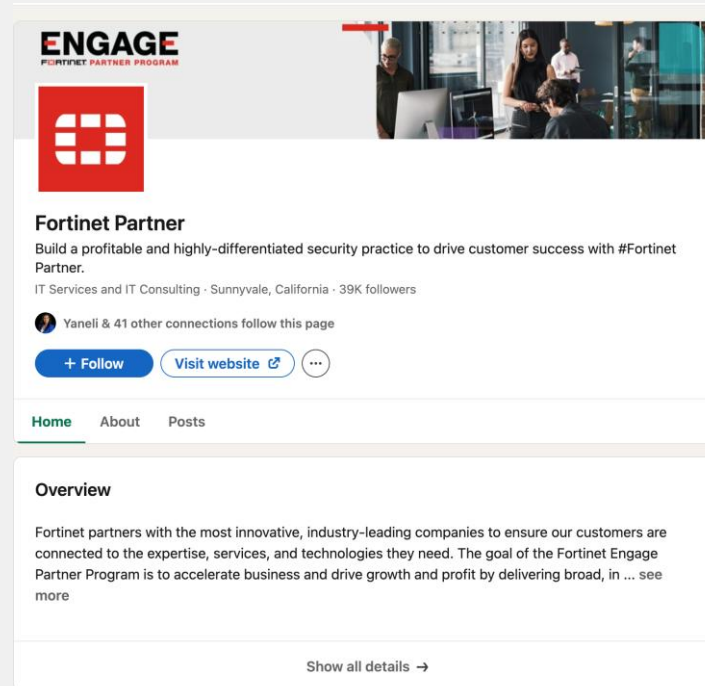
ENGAGE
FORTINET PARTNER PROGRAM

Fortinet Partner

Build a profitable and highly-differentiated security practice to drive customer success with #Fortinet Partner.

IT Services and IT Consulting · Sunnyvale, California · 39K followers

Yaneli & 41 other connections follow this page

+ Follow
Visit website
···

Home
About
Posts

Overview

Fortinet partners with the most innovative, industry-leading companies to ensure our customers are connected to the expertise, services, and technologies they need. The goal of the Fortinet Engage Partner Program is to accelerate business and drive growth and profit by delivering broad, in ... see more

Show all details →